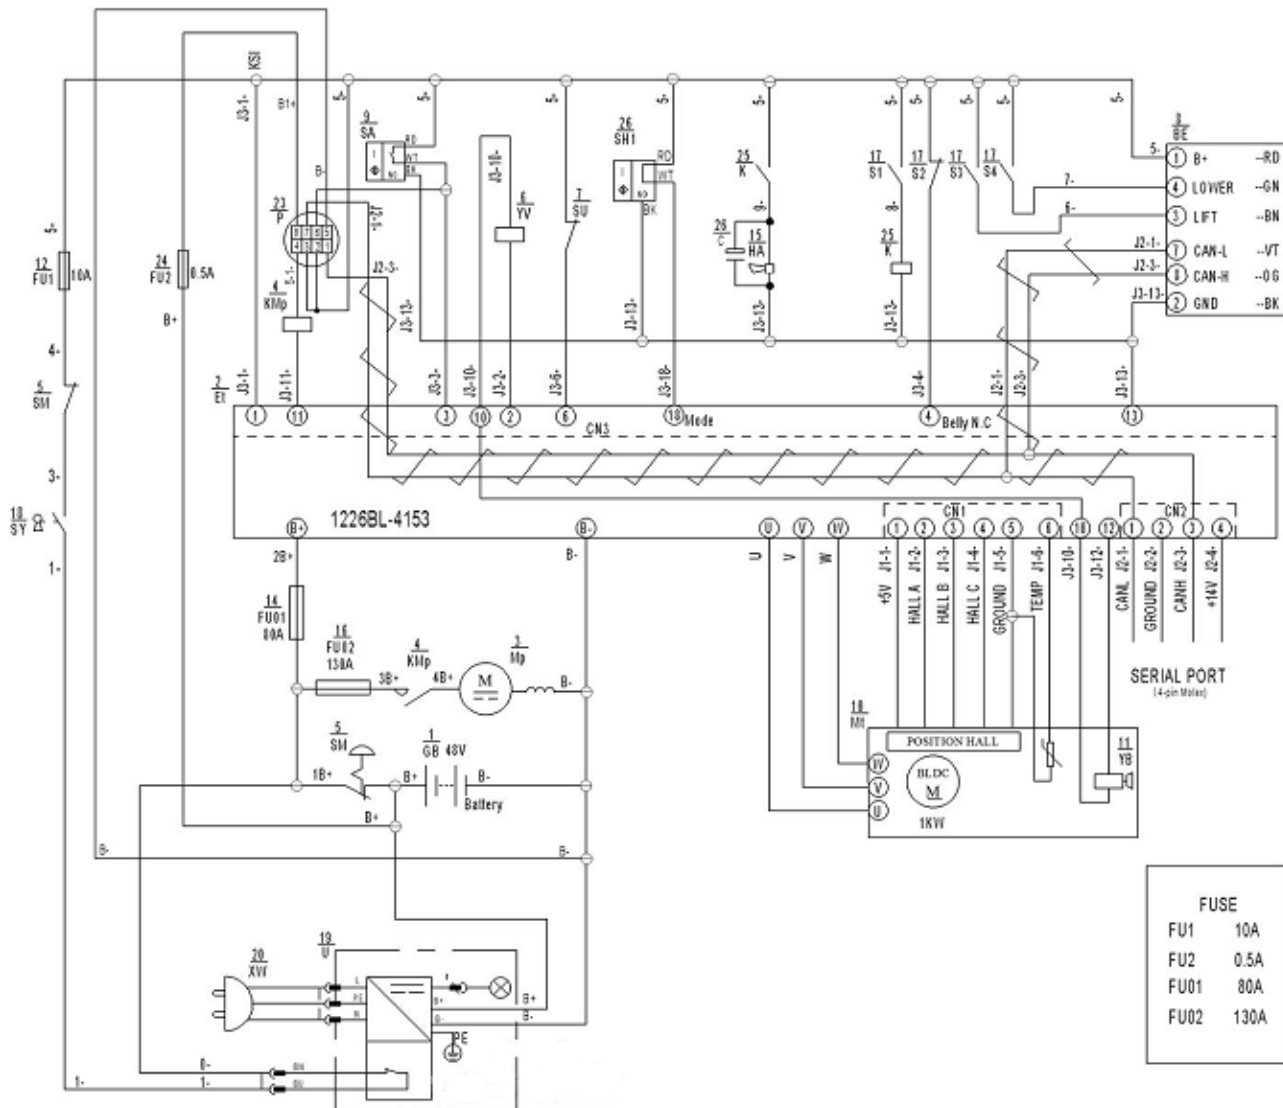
KSI
B1+
5-
5-
5-
5-
5-
5-
5-
5-
5-
5-
5-
5-

$\frac{9}{SA}$
RD
WT
NO BK

$\frac{26}{SH1}$
RD
WT
NO BK

$\frac{25}{K}$
$\frac{17}{S1}$ $\frac{17}{S2}$ $\frac{17}{S3}$ $\frac{17}{S4}$

$\frac{8}{BE}$
5-
① B+ --RD
④ LOWER --GN
③ LIFT --BN
⑦ CAN-L --VT
⑧ CAN-H --OG
② GND --BK
7-
6-
J2-1-
J2-3-
J3-13-

$\frac{12}{FU1}$ 10A
$\frac{24}{FU2}$ 0.5A
B+
4-
$\frac{5}{SM}$
3-
$\frac{18}{SY}$
1-

$\frac{23}{P}$
B-
5-1-
$\frac{4}{KMp}$
J3-1-
J3-11-
J2-3-
J3-13-
J3-3-
J3-10-
$\frac{6}{YV}$
J3-2-
$\frac{7}{SU}$
J3-6-
J3-13-
J3-18-
9-
$\frac{26}{C}$
$\frac{15}{HA}$
J3-13-
8-
$\frac{25}{K}$
J3-13-
J3-4-
J2-1-
J2-3-
J3-13-

$\frac{2}{E1}$
① ⑪ ③ ⑩ ② ⑥ ⑱Mode ④Belly N.C ⑬
CN3
1226BL-4153
B+ B- U V W
CN1
① ② ③ ④ ⑤ ⑥ ⑩ ⑫
CN2
① ② ③ ④
2B+
B-
U V W
+5V J1-1-
HALL A J1-2-
HALL B J1-3-
HALL C J1-4-
GROUND J1-5-
TEMP J1-6-
J3-10-
J3-12-
CANL J2-1-
GROUND J2-2-
CANH J2-3-
+14V J2-4-

SERIAL PORT
(4-pin Molex)

$\frac{14}{FU01}$ 80A
$\frac{16}{FU02}$ 130A
3B+
$\frac{4}{KMp}$
4B+
$\frac{3}{Mp}$
M
B-

$\frac{5}{SM}$
$\frac{1}{GB}$ 48V
1B+
B+
B-
Battery
B+
B-
B-

$\frac{10}{MI}$
POSITION HALL
W
V
U
BLDC
M
1KW
$\frac{11}{YB}$

$\frac{20}{XW}$
$\frac{19}{U}$
L
PE
N
B+
B-
PE
B+
B-
0-
1-
BN
BU
1-

FUSE
FU1 10A
FU2 0.5A
FU01 80A
FU02 130A